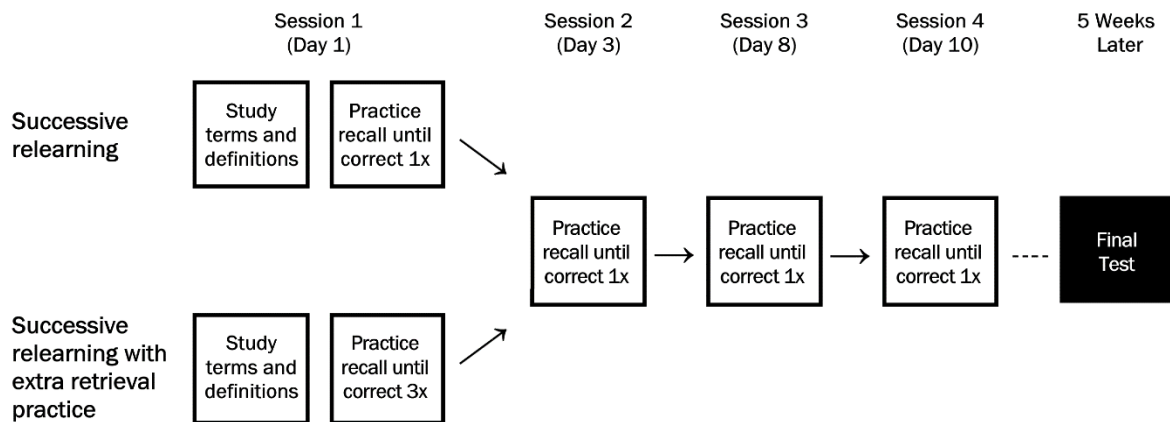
Session 1
(Day 1)

Session 2
(Day 3)

Session 3
(Day 8)

Session 4
(Day 10)

5 Weeks
Later

Successive relearning

Study terms and definitions

Practice recall until correct 1x

Practice recall until correct 1x

Practice recall until correct 1x

Practice recall until correct 1x

Final Test

Successive relearning with extra retrieval practice

Study terms and definitions

Practice recall until correct 3x